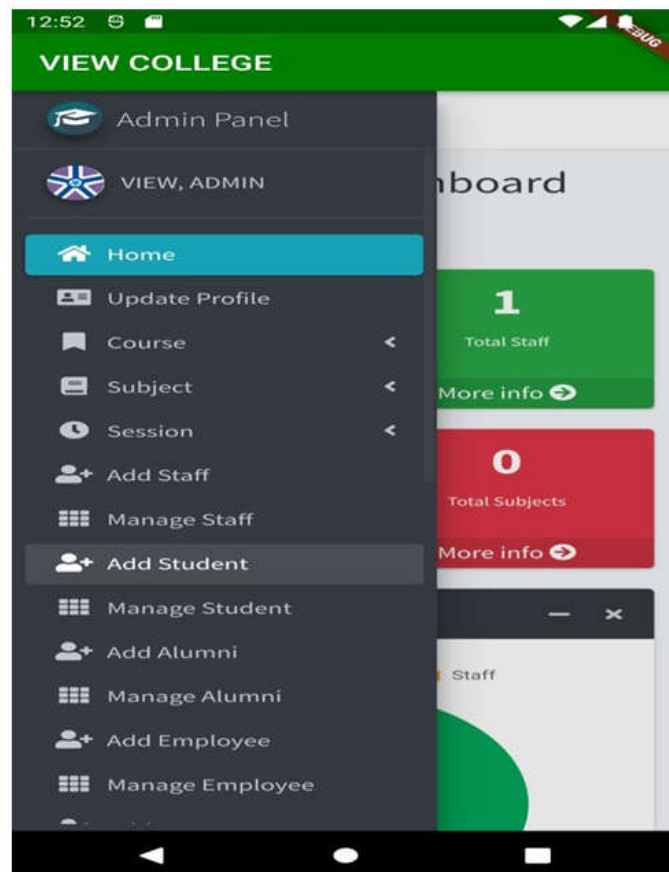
12:52

DEBUG

VIEW COLLEGE

Admin Panel

VIEW, ADMIN

hboard

Home

Update Profile

Course

Subject

Session

Add Staff

Manage Staff

Add Student

Manage Student

Add Alumni

Manage Alumni

Add Employee

Manage Employee

1

Total Staff

More info

0

Total Subjects

More info

Staff